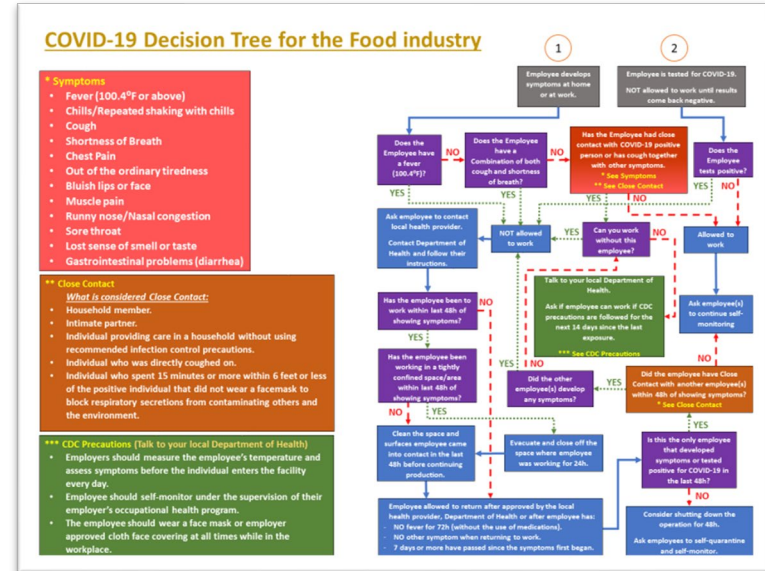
COVID-19 Decision Tree for the Food industry

* Symptoms
- Fever (100.4°F or above)
- Chills/Repeated shaking with chills
- Cough
- Shortness of Breath
- Chest Pain
- Out of the ordinary tiredness
- Bluish lips or face
- Muscle pain
- Runny nose/Nasal congestion
- Sore throat
- Lost sense of smell or taste
- Gastrointestinal problems (diarrhea)

** Close Contact
What is considered Close Contact:
- Household member.
- Intimate partner.
- Individual providing care in a household without using recommended infection control precautions.
- Individual who was directly coughed on.
- Individual who spent 15 minutes or more within 6 feet or less of the positive individual that did not wear a facemask to block respiratory secretions from contaminating others and the environment.

*** CDC Precautions (Talk to your local Department of Health)
- Employers should measure the employee's temperature and assess symptoms before the individual enters the facility every day.
- Employee should self-monitor under the supervision of their employer's occupational health program.
- The employee should wear a face mask or employer approved cloth face covering at all times while in the workplace.

1

2

Employee develops symptoms at home or at work.

Employee is tested for COVID-19.

NOT allowed to work until results come back negative.

Does the Employee have a fever (100.4°F)?

NO

Does the Employee have a Combination of both cough and shortness of breath?

NO

Has the Employee had close contact with COVID-19 positive person or has cough together with other symptoms.
* See Symptoms
** See Close Contact

Does the Employee tests positive?

YES

YES

YES

NO

YES

NO

Ask employee to contact local health provider.

Contact Department of Health and follow their instructions.

NOT allowed to work

YES

Can you work without this employee?

NO

Allowed to work

Has the employee been to work within last 48h of showing symptoms?

NO

Talk to your local Department of Health.

Ask if employee can work if CDC precautions are followed for the next 14 days since the last exposure.

*** See CDC Precautions

Ask employee(s) to continue self-monitoring

YES

Has the employee been working in a tightly confined space/area within last 48h of showing symptoms?

YES

NO

Did the other employee(s) develop any symptoms?

YES

Did the employee have Close Contact with another employee(s) within 48h of showing symptoms?
* See Close Contact

NO

NO

YES

YES

Clean the space and surfaces employee came into contact in the last 48h before continuing production.

Evacuate and close off the space where employee was working for 24h.

Is this the only employee that developed symptoms or tested positive for COVID-19 in the last 48h?

NO

Employee allowed to return after approved by the local health provider, Department of Health or after employee has:
- NO fever for 72h (without the use of medications).
- NO other symptom when returning to work.
- 7 days or more have passed since the symptoms first began.

Consider shutting down the operation for 48h.

Ask employees to self-quarantine and self-monitor.